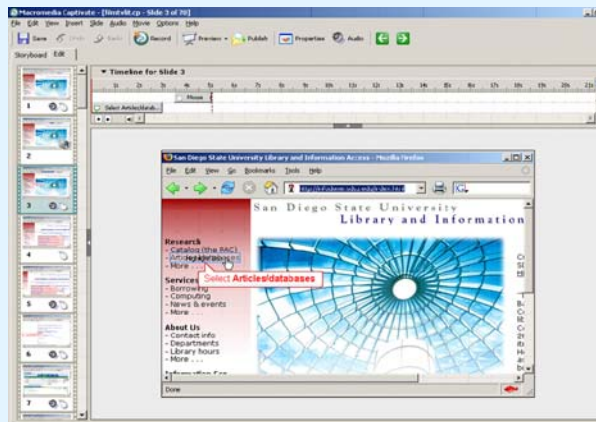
Macromedia Captivate - [limitelit.cp - Slide 3 of 70]

File Edit View Insert Slide Audio Movie Options Help

Save Undo Redo Record Preview Publish Properties Audio

Storyboard Edit

Timeline for Slide 3

Mouse

Select Articles/datab...

1 2 3 4 5 6 7

San Diego State University Library and Information Access - Mozilla Firefox

File Edit View Go Bookmarks Tools Help

San Diego State University
Library and Information

Research
- Catalog (the PAC)
- Articles/databases
- More . . .

Services
- Borrowing
- Computing
- News & events
- More . . .

About Us
- Contact info
- Departments
- Library hours
- More . . .

Select Articles/databases

Done